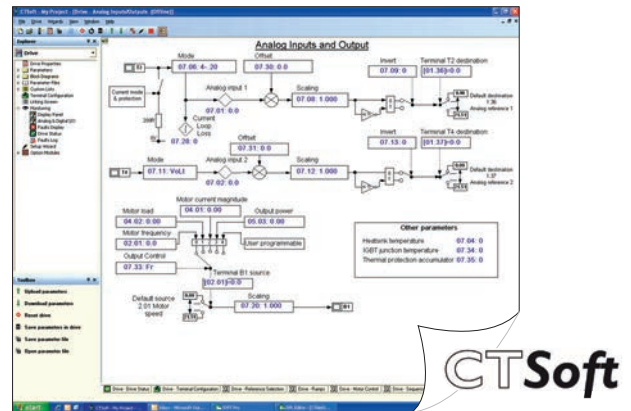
CTSoft - My Project - [Drive - Analog Inputs/Outputs (Offline)]

File Drive Wizards View Window Help

Explorer

Drive

Drive Properties
Parameters
Block Diagrams
Parameter Files
Custom Lists
Terminal Configuration
Linking Screen
Monitoring
Display Panel
Analog & Digital I/O
Faults Display
Drive Status
Faults Log
Setup Wizard
Option Modules

Toolbox

Upload parameters
Download parameters
Reset drive
Save parameters in drive
Save parameters to file
Open parameters file

Analog Inputs and Output

Mode
07.06: 4-.20

Offset
07.30: 0.0

Current mode & protection

Analog input 1
07.01: 0.0

Scaling
07.08: 1.000

Invert
07.09: 0

Terminal T2 destination
[01.36]+0.0

Default destination 1.36 Analog reference 1

Current Loop Loss

07.28: 0

Offset
07.31: 0.0

Mode
07.11: VoLt

Analog input 2
07.02: 0.0

Scaling
07.12: 1.000

Invert
07.13: 0

Terminal T4 destination
[01.37]+0.0

Default destination 1.37 Analog reference 2

Motor current magnitude
04.01: 0.00

Motor load
04.02: 0.00

Output power
05.03: 0.00

Motor frequency
02.01: 0.0

User programmable

Output Control
07.33: Fr

Terminal B1 source
[02.01]+0.0

Default source 2.01 Motor speed

Scaling
07.20: 1.000

B1

Other parameters

Heatsink temperature 07.04: 0
IGBT junction temperature 07.34: 0
Thermal protection accumulator 07.35: 0

Drive - Drive Status | Drive - Terminal Configuration | Drive - Reference Selection | Drive - Ramps | Drive - Motor Control | Drive - Sequence

start

CTSoft